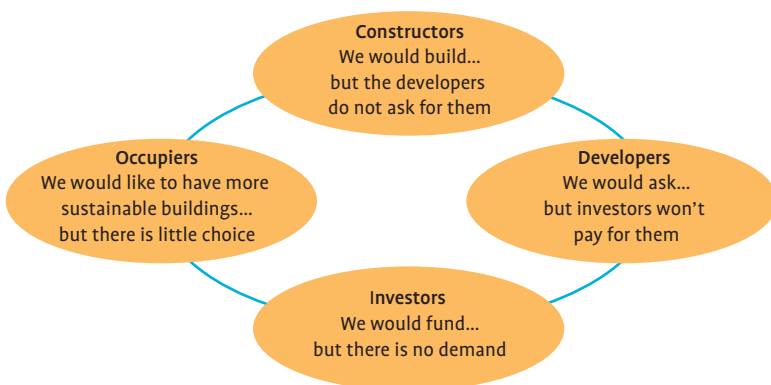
**Constructors**
We would build…
but the developers
do not ask for them

**Developers**
We would ask…
but investors won't
pay for them

**Investors**
We would fund…
but there is no demand

**Occupiers**
We would like to have more
sustainable buildings…
but there is little choice